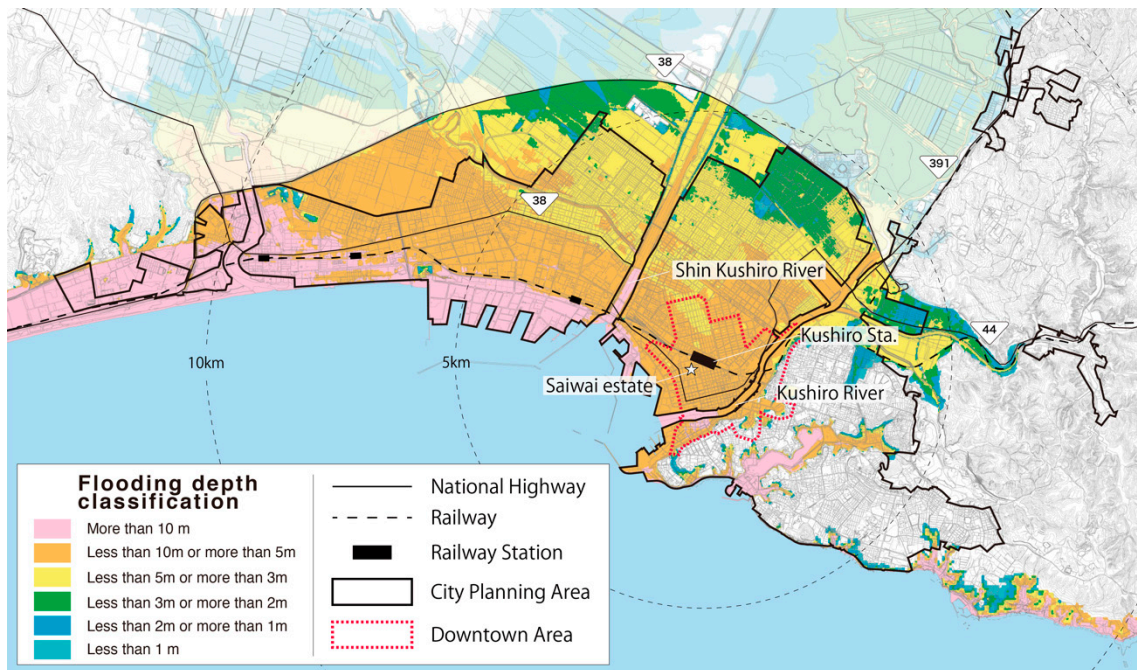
38

38

391

Shin Kushiro River

44

Kushiro Sta.

10km

5km

Saiwai estate

Kushiro River

Flooding depth classification

More than 10 m

Less than 10m or more than 5m

Less than 5m or more than 3m

Less than 3m or more than 2m

Less than 2m or more than 1m

Less than 1 m

National Highway

Railway

Railway Station

City Planning Area

Downtown Area